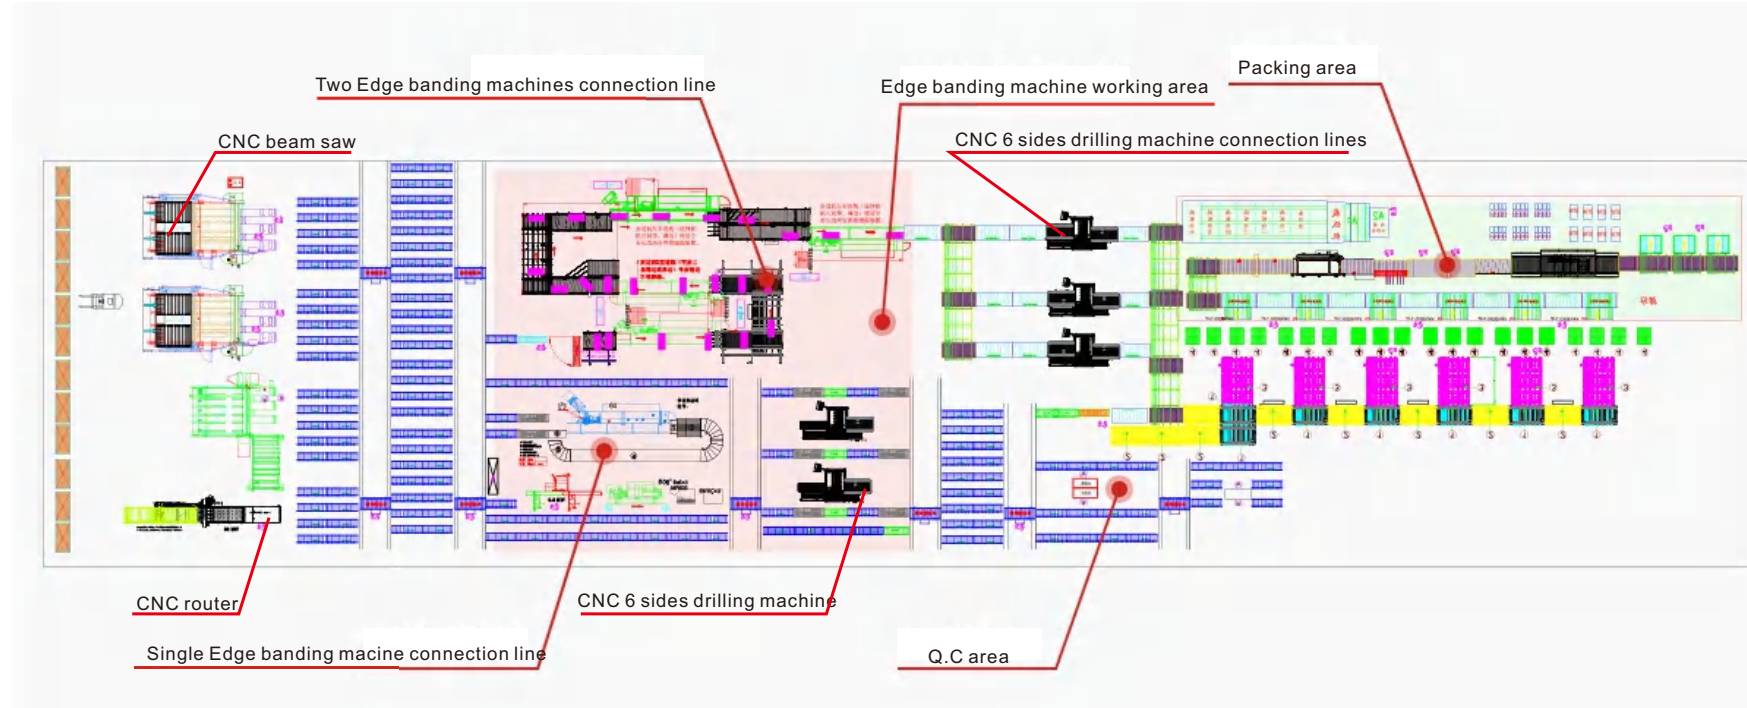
Two Edge banding machines connection line

Edge banding machine working area

Packing area

CNC beam saw

CNC 6 sides drilling machine connection lines

CNC router

CNC 6 sides drilling machine

Single Edge banding macine connection line

Q.C area